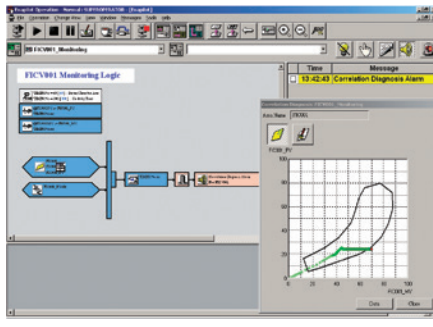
Exapilot Operation - Normal - SUPERVISOR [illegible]

File Operation Change Flow View Window Messages Tools Help

FICV001_Monitoring

FICV001 Monitoring Logic

| | Time | Message |
|---|---|---|
| | 13:42:43 | Correlation Diagnosis Alarm |

Correlation Response FICV001_Monitoring

Area Name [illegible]

FC001_PV

FC001_MV

100
80
60
40
20
0

0 20 40 60 80 100

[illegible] Close